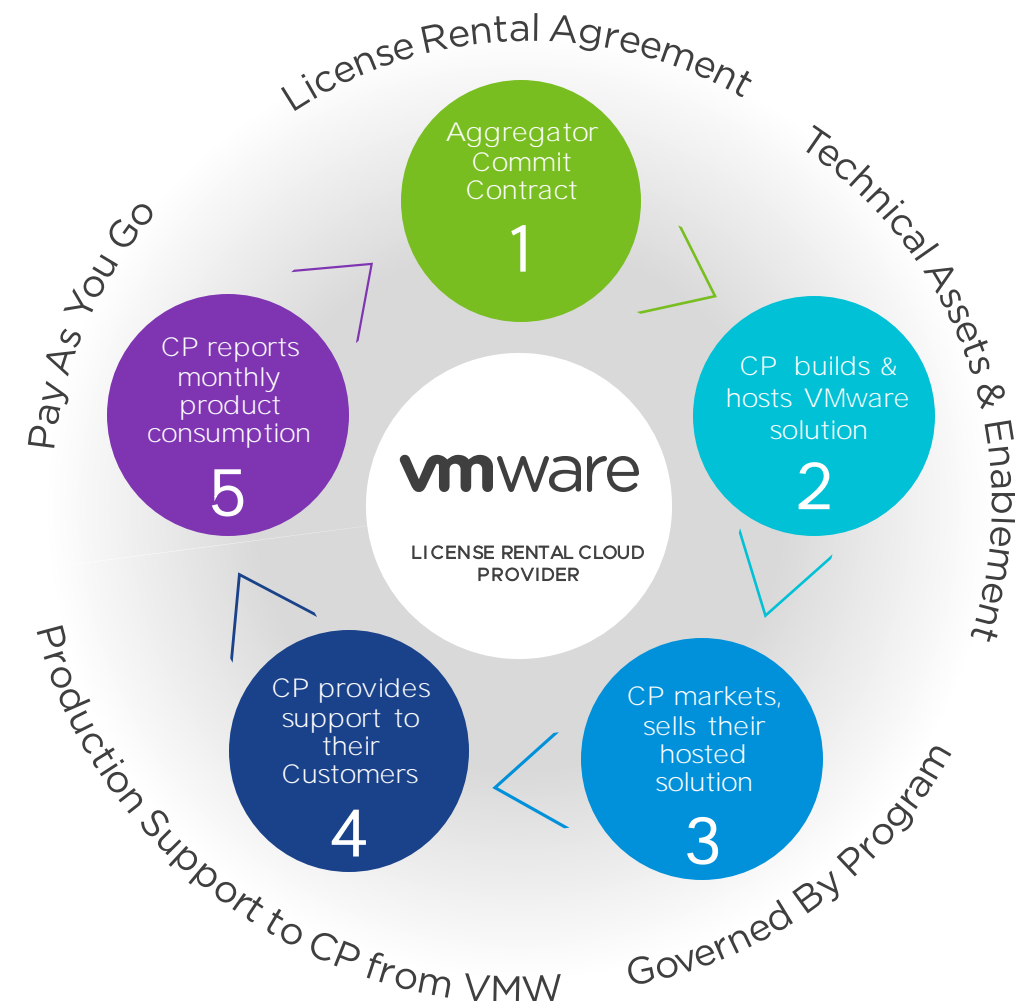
License Rental Agreement

Technical Assets & Enablement

Governed By Program

Production Support to CP from VMW

Pay As You Go

Aggregator Commit Contract

1

CP builds & hosts VMware solution

2

CP markets, sells their hosted solution

3

CP provides support to their Customers

4

CP reports monthly product consumption

5

vmware

LICENSE RENTAL CLOUD PROVIDER